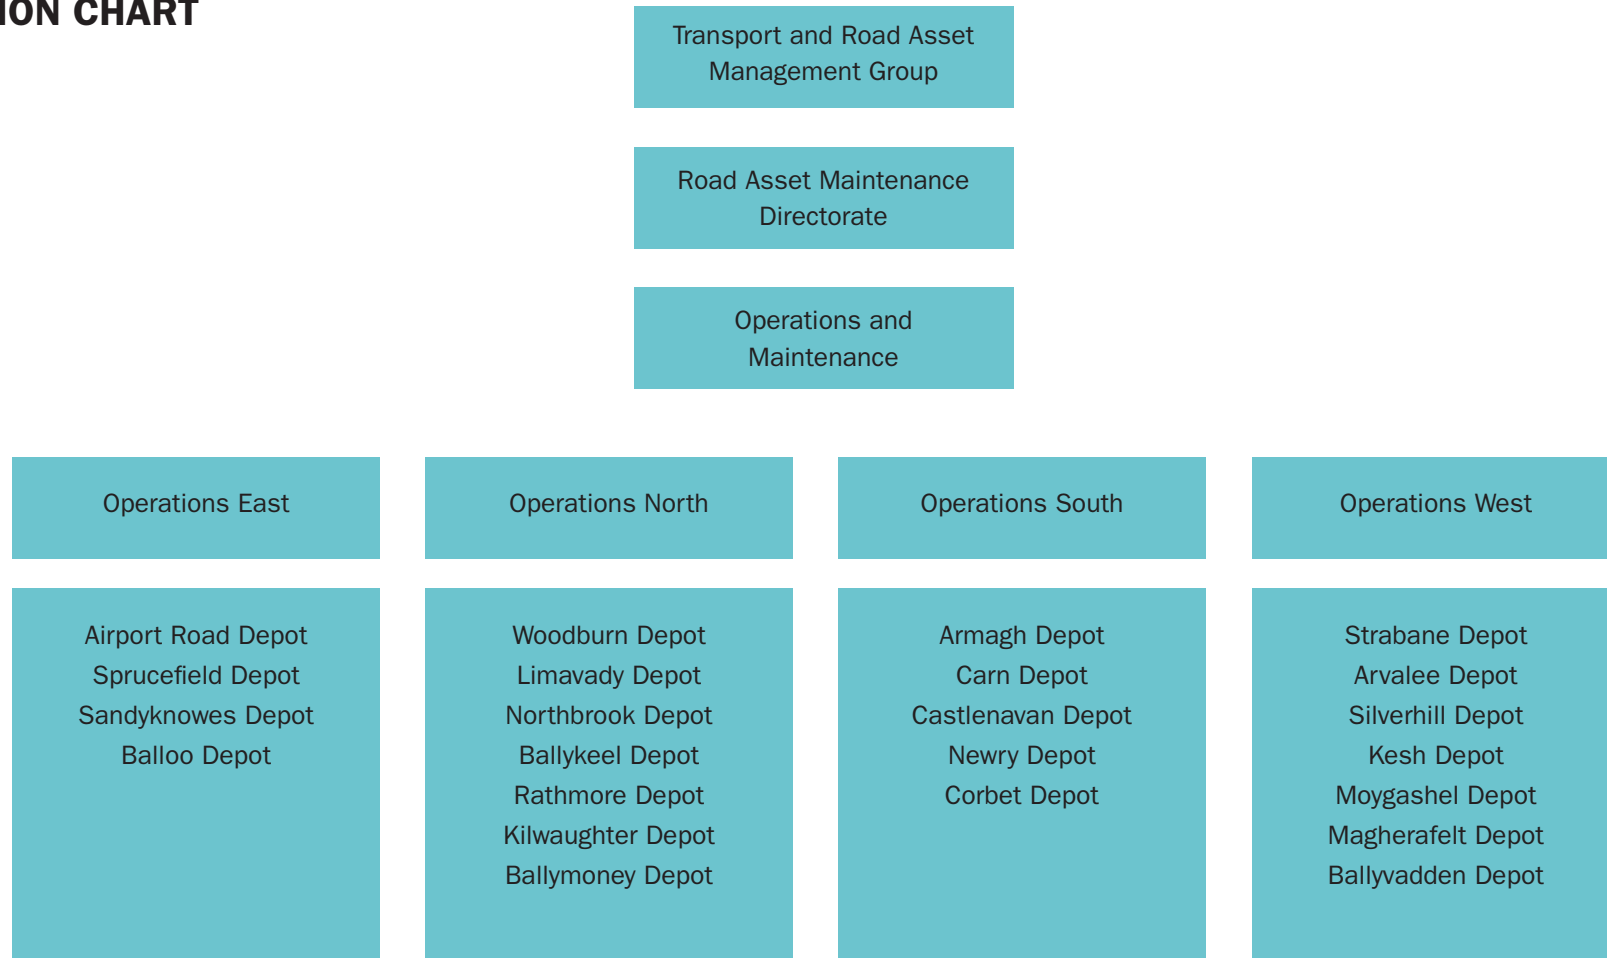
ION CHART

Transport and Road Asset Management Group

Road Asset Maintenance Directorate

Operations and Maintenance

Operations East

Airport Road Depot
Sprucefield Depot
Sandyknowes Depot
Balloo Depot

Operations North

Woodburn Depot
Limavady Depot
Northbrook Depot
Ballykeel Depot
Rathmore Depot
Kilwaughter Depot
Ballymoney Depot

Operations South

Armagh Depot
Carn Depot
Castlenavan Depot
Newry Depot
Corbet Depot

Operations West

Strabane Depot
Arvalee Depot
Silverhill Depot
Kesh Depot
Moygashel Depot
Magherafelt Depot
Ballyvadden Depot